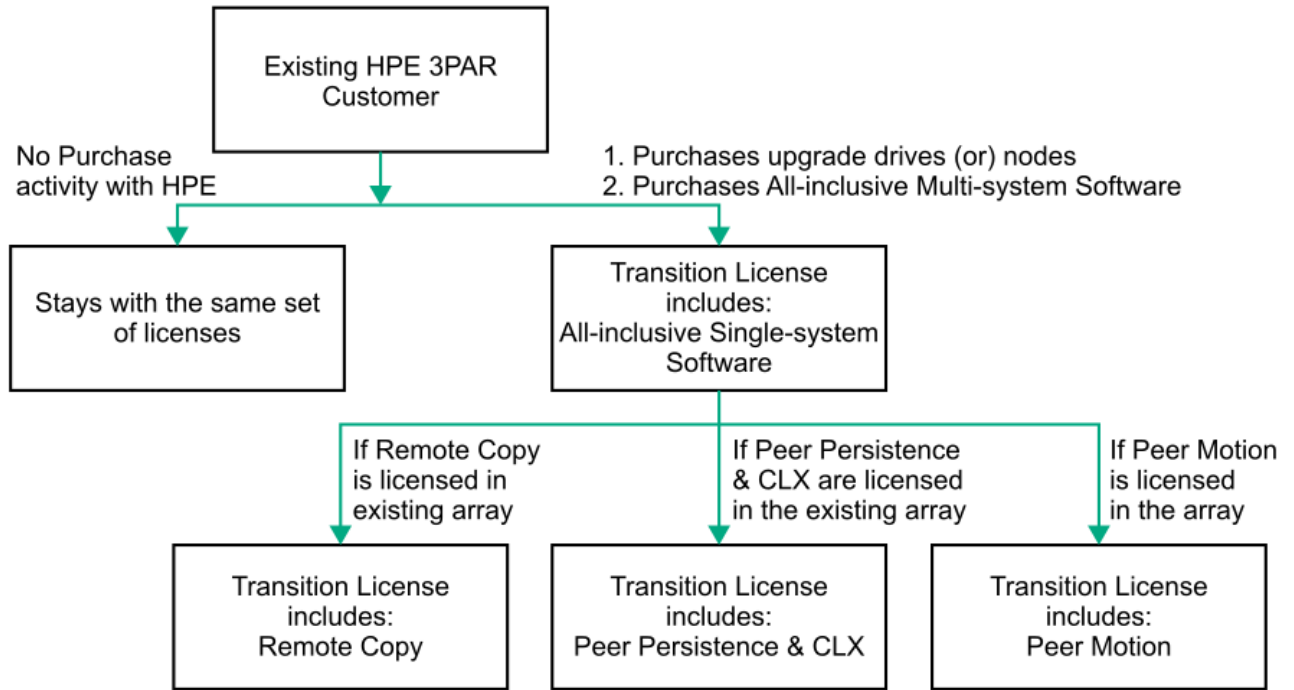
Existing HPE 3PAR Customer

No Purchase activity with HPE

1. Purchases upgrade drives (or) nodes
2. Purchases All-inclusive Multi-system Software

Stays with the same set of licenses

Transition License includes: All-inclusive Single-system Software

If Remote Copy is licensed in existing array

If Peer Persistence & CLX are licensed in the existing array

If Peer Motion is licensed in the array

Transition License includes: Remote Copy

Transition License includes: Peer Persistence & CLX

Transition License includes: Peer Motion